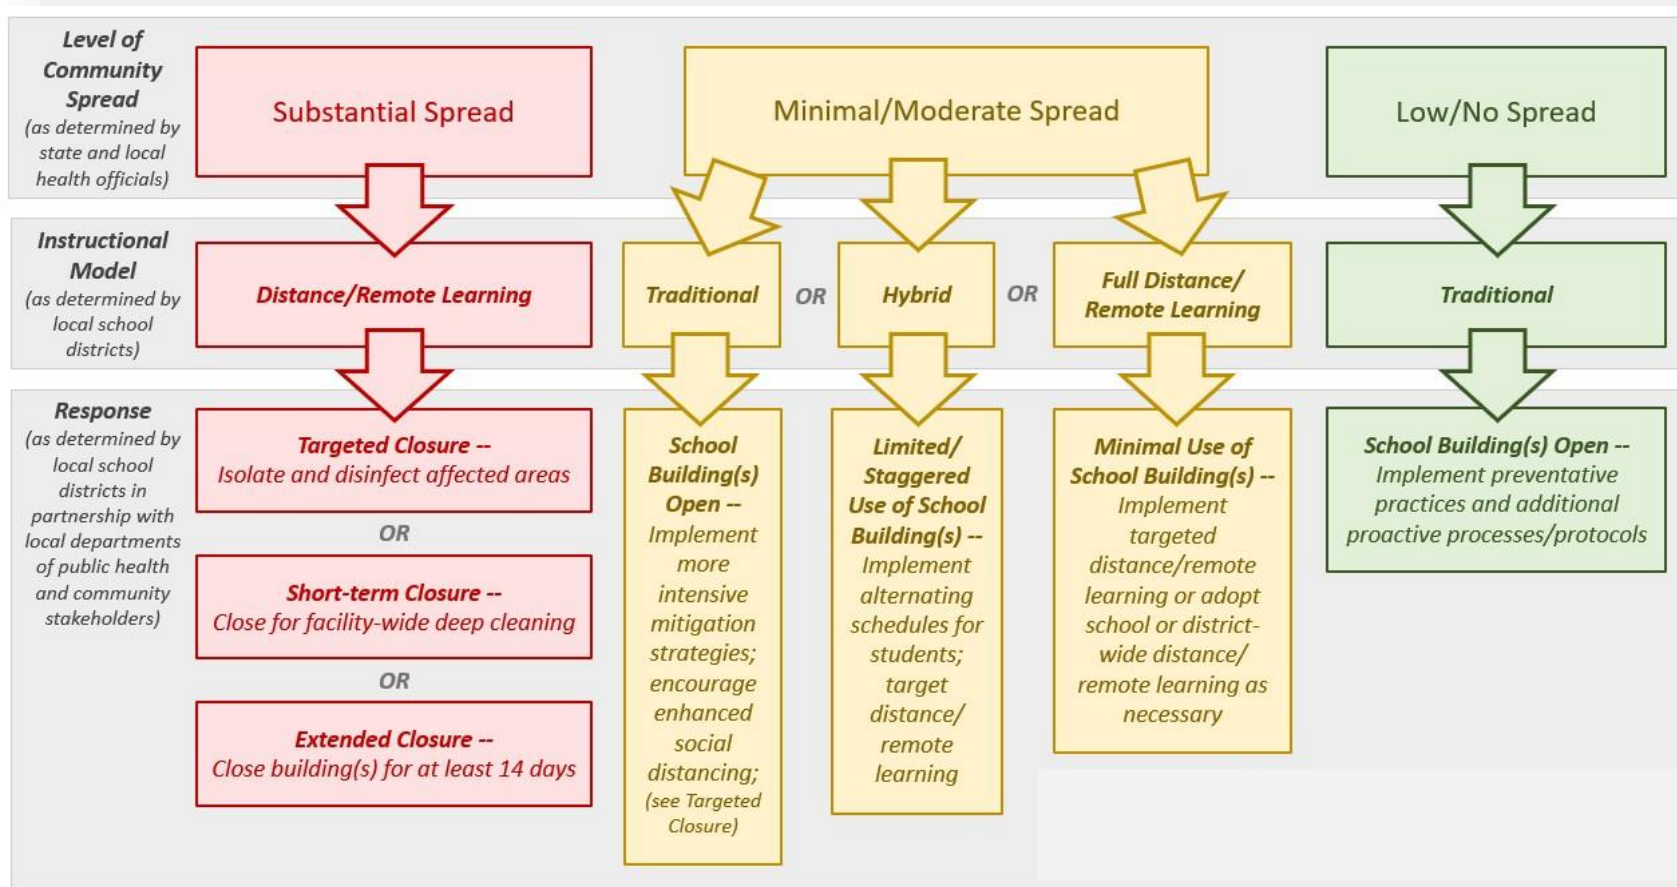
Level of Community Spread (as determined by state and local health officials)

Substantial Spread

Minimal/Moderate Spread

Low/No Spread

Instructional Model (as determined by local school districts)

Distance/Remote Learning

Traditional

OR

Hybrid

OR

Full Distance/ Remote Learning

Traditional

Response (as determined by local school districts in partnership with local departments of public health and community stakeholders)

Targeted Closure -- Isolate and disinfect affected areas

OR

Short-term Closure -- Close for facility-wide deep cleaning

OR

Extended Closure -- Close building(s) for at least 14 days

School Building(s) Open -- Implement more intensive mitigation strategies; encourage enhanced social distancing; (see Targeted Closure)

Limited/ Staggered Use of School Building(s) -- Implement alternating schedules for students; target distance/ remote learning

Minimal Use of School Building(s) -- Implement targeted distance/remote learning or adopt school or district-wide distance/ remote learning as necessary

School Building(s) Open -- Implement preventative practices and additional proactive processes/protocols